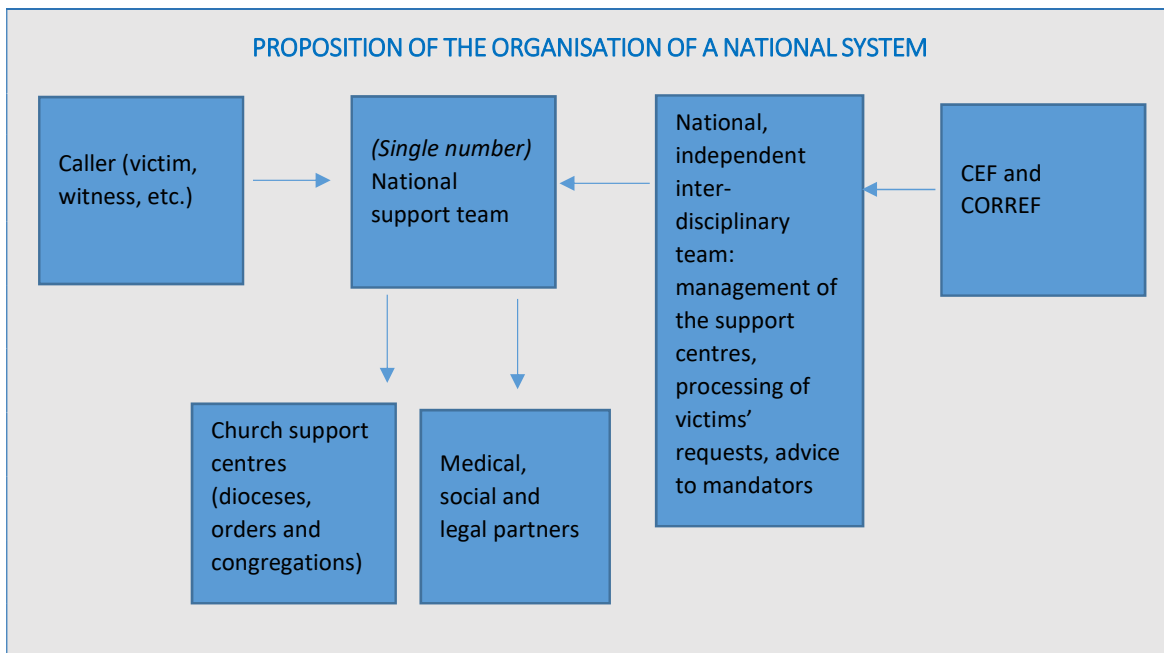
PROPOSITION OF THE ORGANISATION OF A NATIONAL SYSTEM

Caller (victim, witness, etc.)

(Single number) National support team

National, independent interdisciplinary team: management of the support centres, processing of victims' requests, advice to mandators

CEF and CORREF

Church support centres (dioceses, orders and congregations)

Medical, social and legal partners